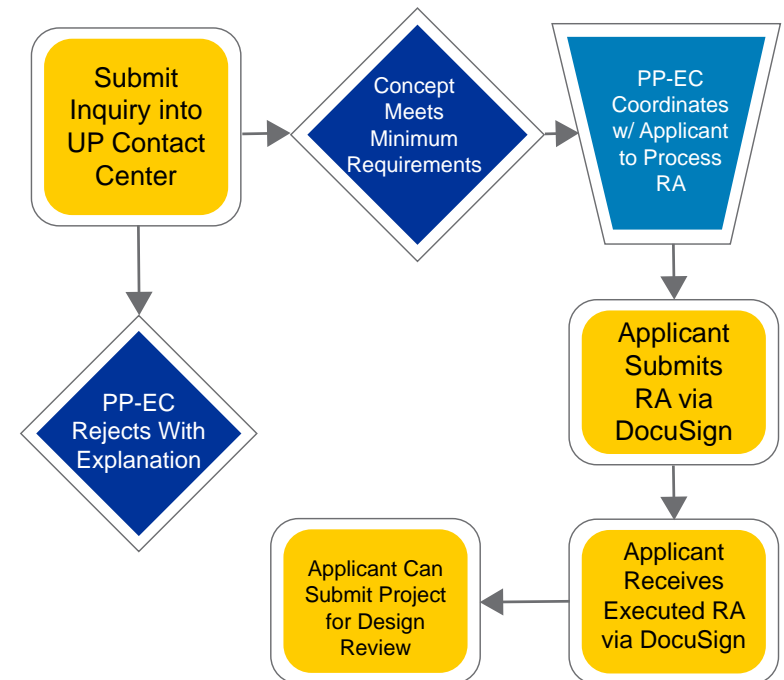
Submit Inquiry into UP Contact Center

Concept Meets Minimum Requirements

PP-EC Coordinates w/ Applicant to Process RA

PP-EC Rejects With Explanation

Applicant Submits RA via DocuSign

Applicant Receives Executed RA via DocuSign

Applicant Can Submit Project for Design Review